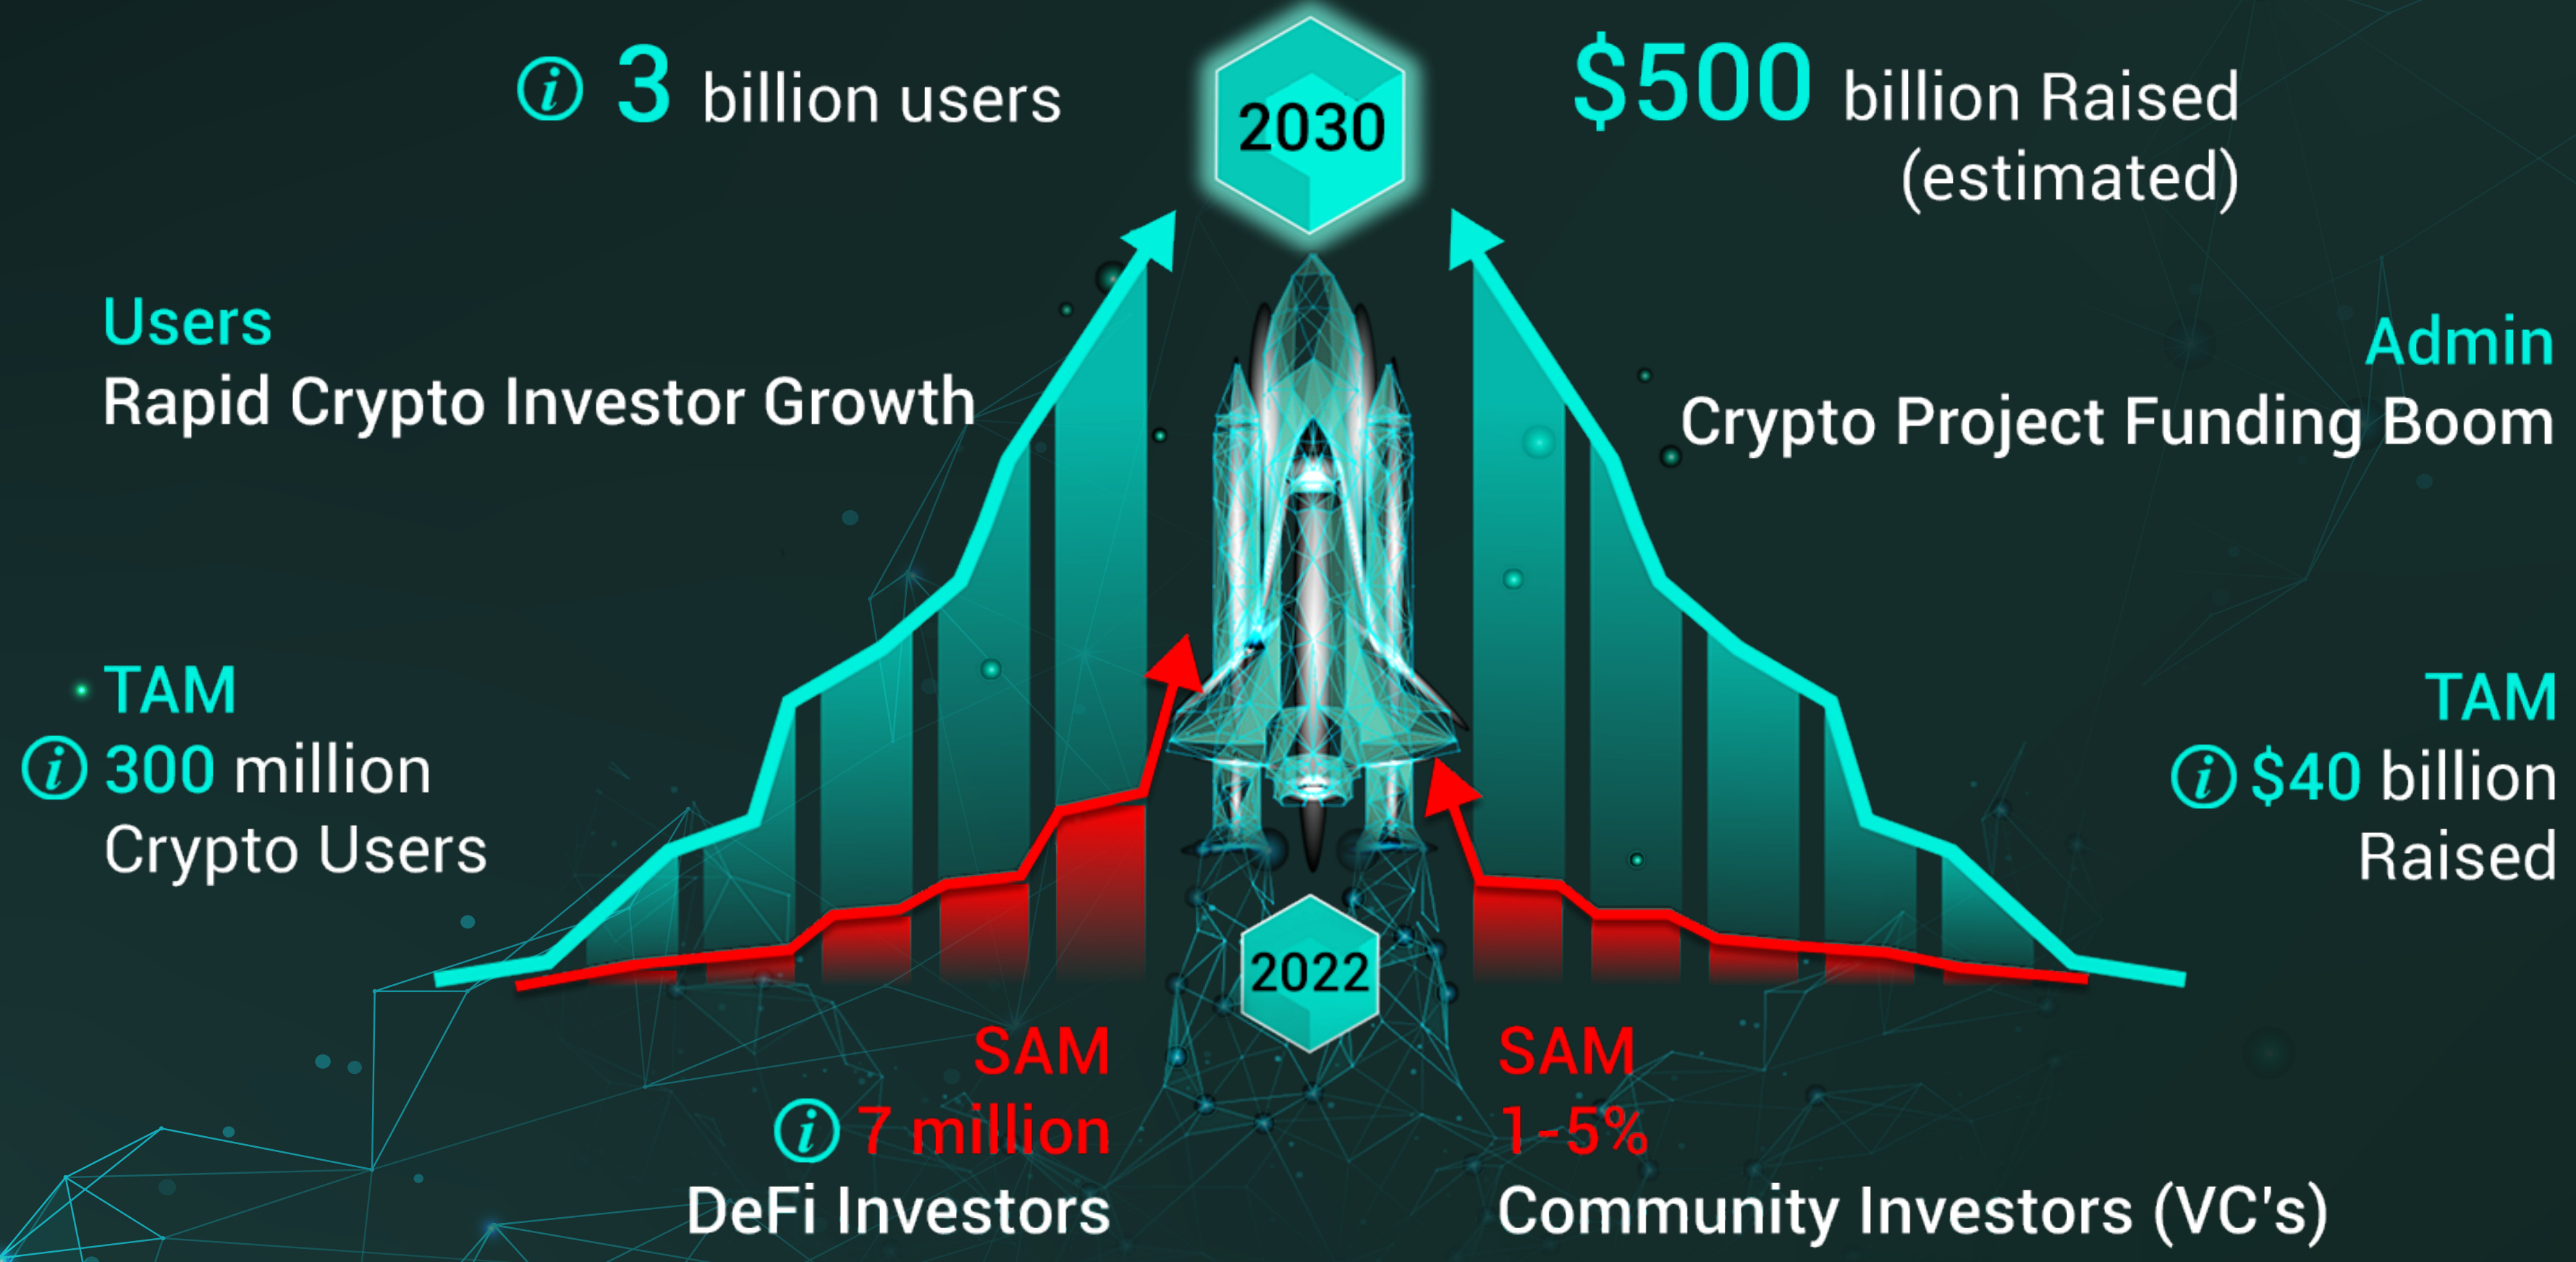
i 3 billion users

2030

$500 billion Raised (estimated)

Users
Rapid Crypto Investor Growth

Admin
Crypto Project Funding Boom

TAM
i 300 million
Crypto Users

TAM
i $40 billion
Raised

2022

SAM
i 7 million
DeFi Investors

SAM
1-5%
Community Investors (VC's)